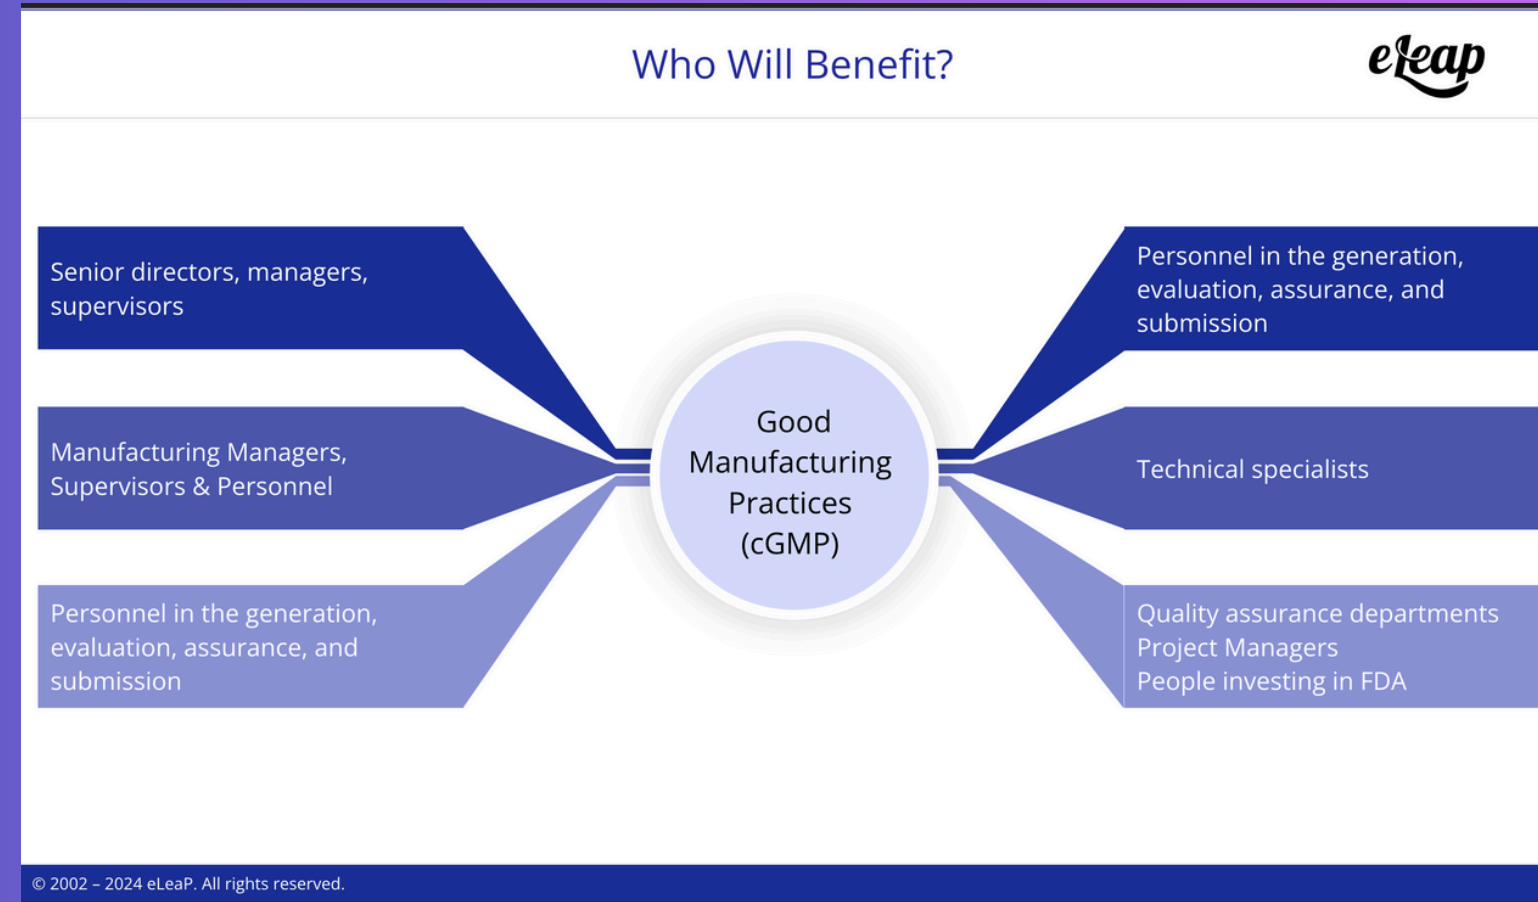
Who Will Benefit?

eLeap

Senior directors, managers, supervisors

Manufacturing Managers, Supervisors & Personnel

Personnel in the generation, evaluation, assurance, and submission

Good Manufacturing Practices (cGMP)

Personnel in the generation, evaluation, assurance, and submission

Technical specialists

Quality assurance departments
Project Managers
People investing in FDA

© 2002 – 2024 eLeaP. All rights reserved.